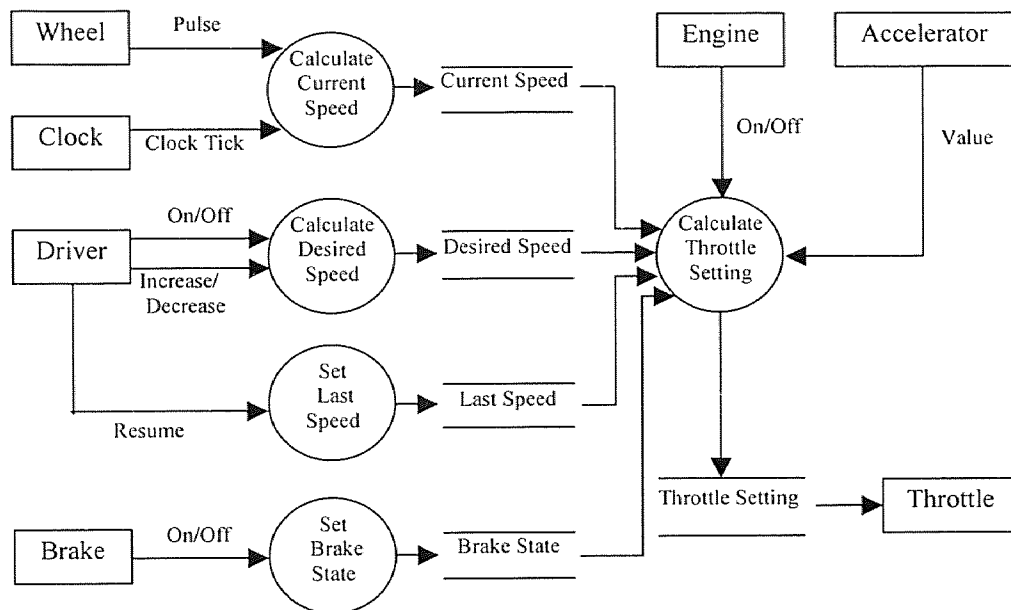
Wheel
Pulse
Calculate Current Speed
Current Speed
Engine
Accelerator
Clock
Clock Tick
On/Off
Value
On/Off
Driver
Calculate Desired Speed
Desired Speed
Calculate Throttle Setting
Increase/ Decrease
Set Last Speed
Last Speed
Resume
Throttle Setting
Throttle
Brake
On/Off
Set Brake State
Brake State